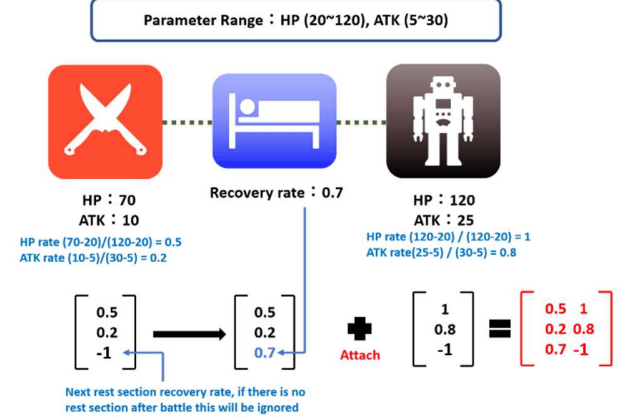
Parameter Range：HP (20~120), ATK (5~30)

HP：70
ATK：10

HP rate (70-20)/(120-20) = 0.5
ATK rate (10-5)/(30-5) = 0.2

Recovery rate：0.7

HP：120
ATK：25

HP rate (120-20) / (120-20) = 1
ATK rate(25-5) / (30-5) = 0.8

$\begin{bmatrix} 0.5 \\ 0.2 \\ -1 \end{bmatrix}$ $\begin{bmatrix} 0.5 \\ 0.2 \\ 0.7 \end{bmatrix}$ Attach $\begin{bmatrix} 1 \\ 0.8 \\ -1 \end{bmatrix}$ = $\begin{bmatrix} 0.5 & 1 \\ 0.2 & 0.8 \\ 0.7 & -1 \end{bmatrix}$

Next rest section recovery rate, if there is no rest section after battle this will be ignored